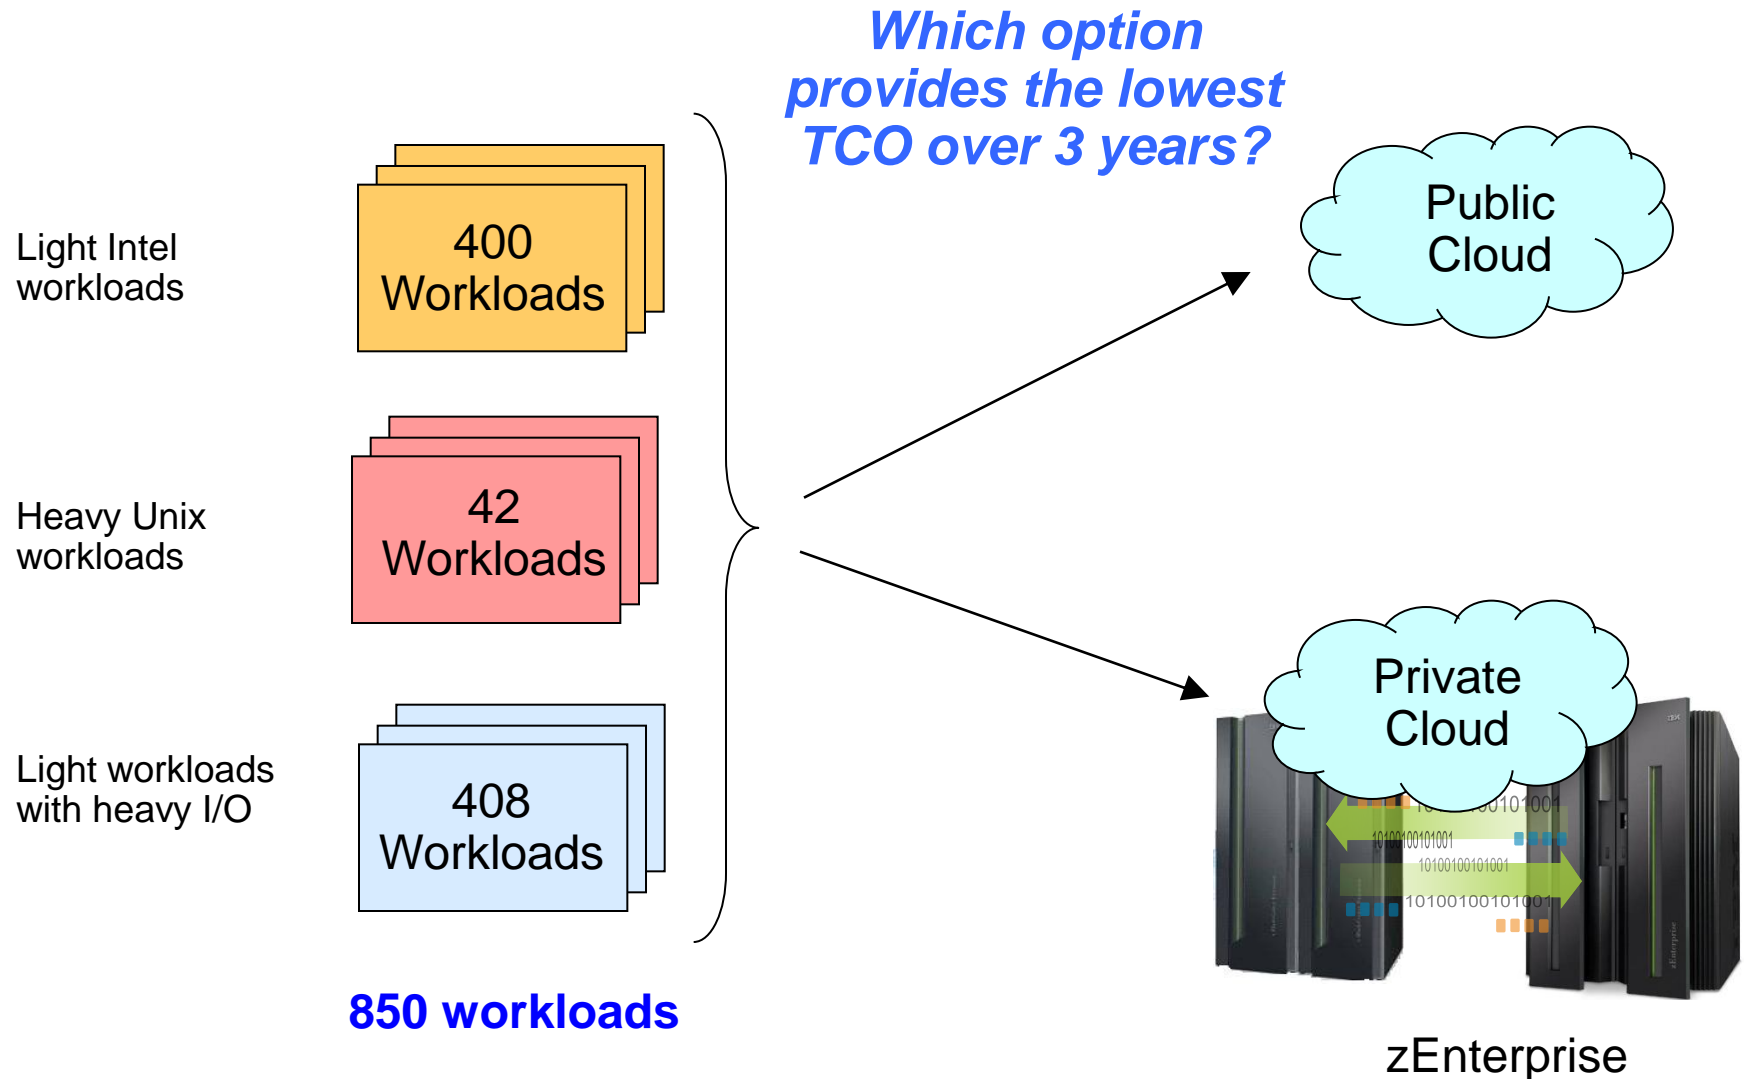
Which option provides the lowest TCO over 3 years?

Light Intel workloads

400 Workloads

Heavy Unix workloads

42 Workloads

Light workloads with heavy I/O

408 Workloads

850 workloads

Public Cloud

Private Cloud

zEnterprise